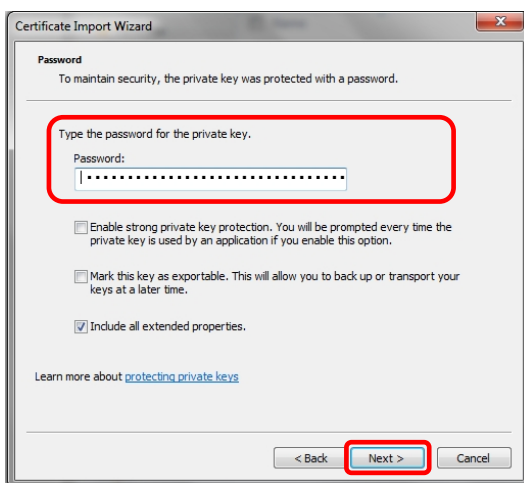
Certificate Import Wizard

Password
To maintain security, the private key was protected with a password.

Type the password for the private key.

Password:
••••••••••••••••••••••••••••••••

Enable strong private key protection. You will be prompted every time the private key is used by an application if you enable this option.

Mark this key as exportable. This will allow you to back up or transport your keys at a later time.

Include all extended properties.

Learn more about protecting private keys

< Back
Next >
Cancel